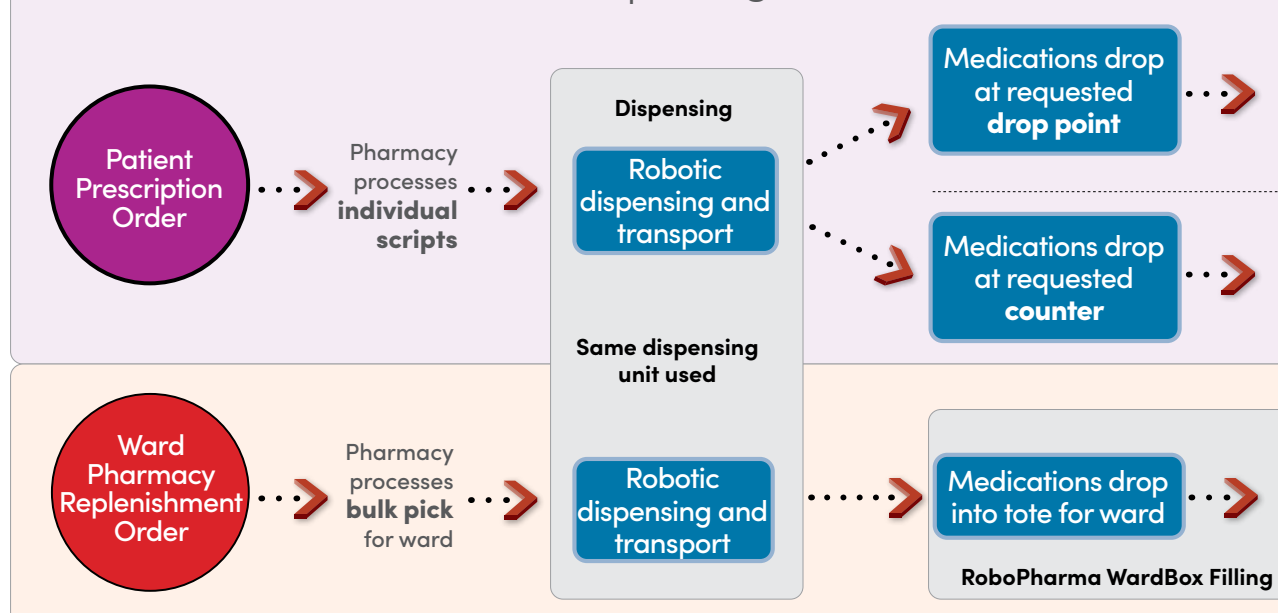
Patient Prescription Order

Pharmacy processes **individual scripts**

Dispensing

Robotic dispensing and transport

Medications drop at requested **drop point**

Medications drop at requested **counter**

Same dispensing unit used

Ward Pharmacy Replenishment Order

Pharmacy processes **bulk pick** for ward

Robotic dispensing and transport

Medications drop into tote for ward

RoboPharma WardBox Filling